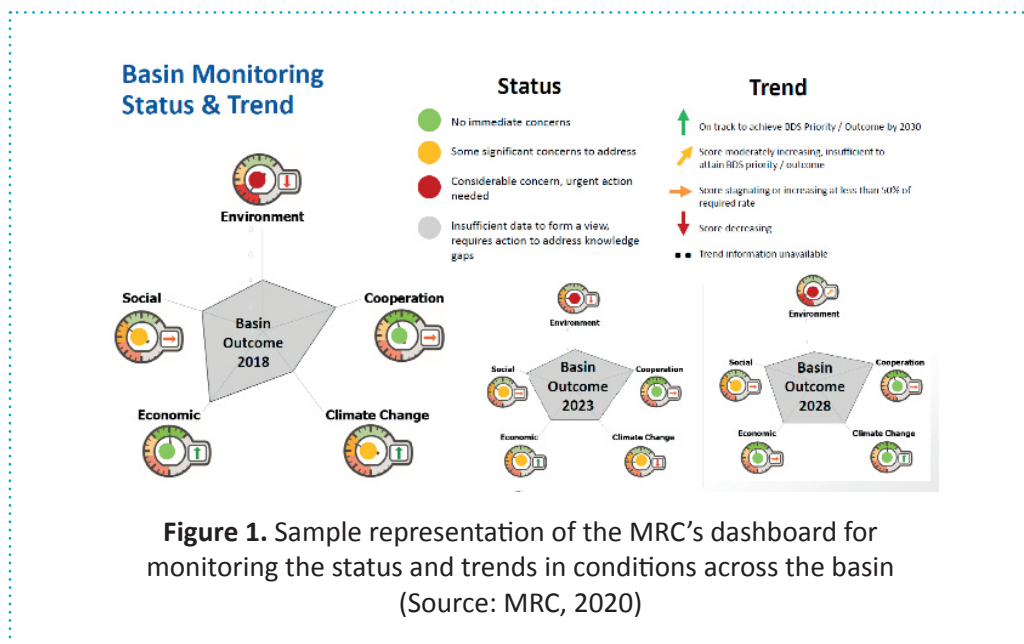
Basin Monitoring Status & Trend

Status

No immediate concerns

Some significant concerns to address

Considerable concern, urgent action needed

Insufficient data to form a view, requires action to address knowledge gaps

Trend

On track to achieve BDS Priority / Outcome by 2030

Score moderately increasing, insufficient to attain BDS priority / outcome

Score stagnating or increasing at less than 50% of required rate

Score decreasing

Trend information unavailable

Environment

Social

Cooperation

Basin Outcome 2018

Economic

Climate Change

Environment

Social

Basin Outcome 2023

Cooperation

Economic

Climate Change

Environment

Social

Basin Outcome 2028

Cooperation

Economic

Climate Change

Figure 1. Sample representation of the MRC's dashboard for monitoring the status and trends in conditions across the basin (Source: MRC, 2020)